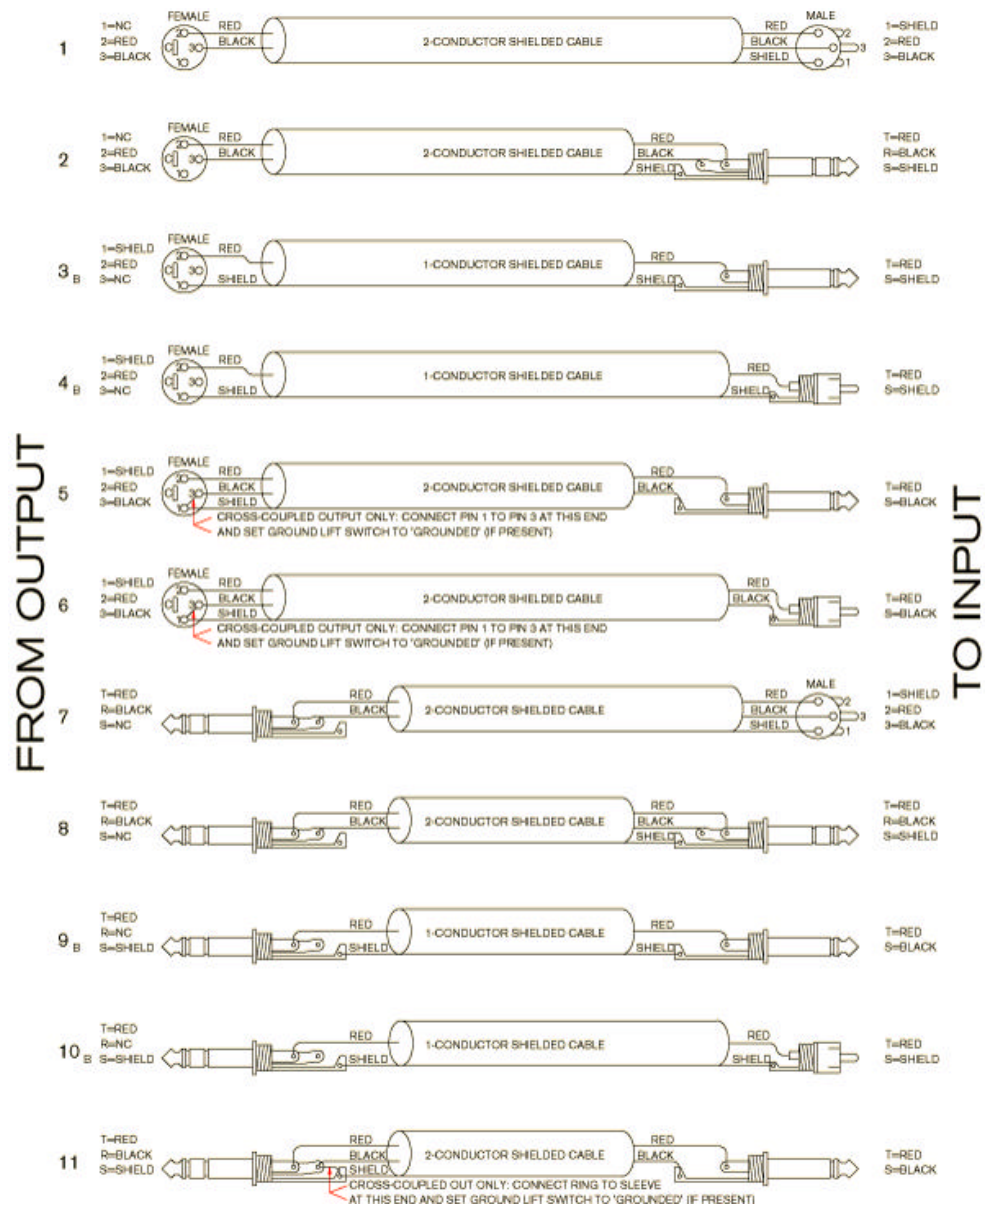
FROM OUTPUT

TO INPUT

1
1=NC
2=RED
3=BLACK
FEMALE
2 3 1
RED
BLACK
2-CONDUCTOR SHIELDED CABLE
RED
BLACK
SHIELD
MALE
2 3 1
1=SHIELD
2=RED
3=BLACK

2
1=NC
2=RED
3=BLACK
FEMALE
2 3 1
RED
BLACK
2-CONDUCTOR SHIELDED CABLE
RED
BLACK
SHIELD
T=RED
R=BLACK
S=SHIELD

3 B
1=SHIELD
2=RED
3=NC
FEMALE
2 3 1
RED
SHIELD
1-CONDUCTOR SHIELDED CABLE
RED
SHIELD
T=RED
S=SHIELD

4 B
1=SHIELD
2=RED
3=NC
FEMALE
2 3 1
RED
SHIELD
1-CONDUCTOR SHIELDED CABLE
RED
SHIELD
T=RED
S=SHIELD

5
1=SHIELD
2=RED
3=BLACK
FEMALE
2 3 1
RED
BLACK
SHIELD
2-CONDUCTOR SHIELDED CABLE
RED
BLACK
CROSS-COUPLED OUTPUT ONLY: CONNECT PIN 1 TO PIN 3 AT THIS END AND SET GROUND LIFT SWITCH TO 'GROUNDED' (IF PRESENT)
T=RED
S=BLACK

6
1=SHIELD
2=RED
3=BLACK
FEMALE
2 3 1
RED
BLACK
SHIELD
2-CONDUCTOR SHIELDED CABLE
RED
BLACK
CROSS-COUPLED OUTPUT ONLY: CONNECT PIN 1 TO PIN 3 AT THIS END AND SET GROUND LIFT SWITCH TO 'GROUNDED' (IF PRESENT)
T=RED
S=BLACK

7
T=RED
R=BLACK
S=NC
RED
BLACK
2-CONDUCTOR SHIELDED CABLE
RED
BLACK
SHIELD
MALE
2 3 1
1=SHIELD
2=RED
3=BLACK

8
T=RED
R=BLACK
S=NC
RED
BLACK
2-CONDUCTOR SHIELDED CABLE
RED
BLACK
SHIELD
T=RED
R=BLACK
S=SHIELD

9 B
T=RED
R=NC
S=SHIELD
RED
SHIELD
1-CONDUCTOR SHIELDED CABLE
RED
SHIELD
T=RED
S=BLACK

10 B
T=RED
R=NC
S=SHIELD
RED
SHIELD
1-CONDUCTOR SHIELDED CABLE
RED
SHIELD
T=RED
S=SHIELD

11
T=RED
R=BLACK
S=SHIELD
RED
BLACK
SHIELD
2-CONDUCTOR SHIELDED CABLE
RED
BLACK
CROSS-COUPLED OUT ONLY: CONNECT RING TO SLEEVE AT THIS END AND SET GROUND LIFT SWITCH TO 'GROUNDED' (IF PRESENT)
T=RED
S=BLACK